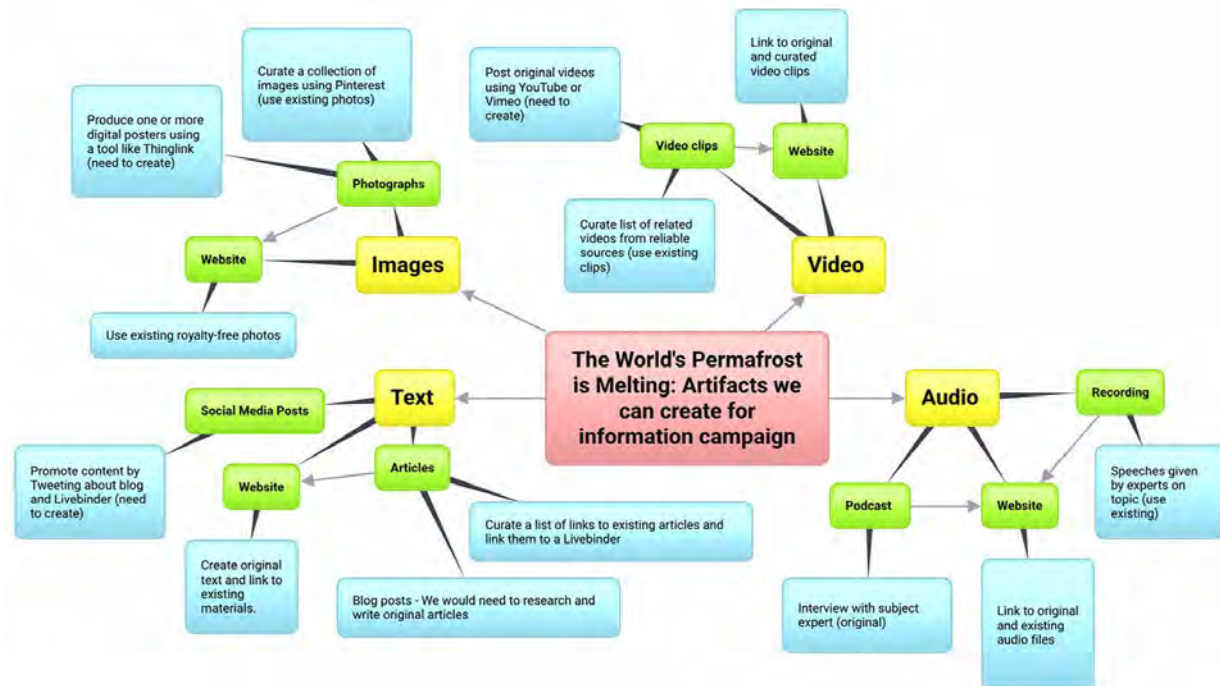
The World's Permafrost is Melting: Artifacts we can create for information campaign

Images

Photographs

Curate a collection of images using Pinterest (use existing photos)

Produce one or more digital posters using a tool like Thinglink (need to create)

Website

Use existing royalty-free photos

Video

Video clips

Post original videos using YouTube or Vimeo (need to create)

Curate list of related videos from reliable sources (use existing clips)

Website

Link to original and curated video clips

Text

Social Media Posts

Promote content by Tweeting about blog and Livebinder (need to create)

Website

Create original text and link to existing materials.

Articles

Curate a list of links to existing articles and link them to a Livebinder

Blog posts - We would need to research and write original articles

Audio

Recording

Speeches given by experts on topic (use existing)

Podcast

Interview with subject expert (original)

Website

Link to original and existing audio files